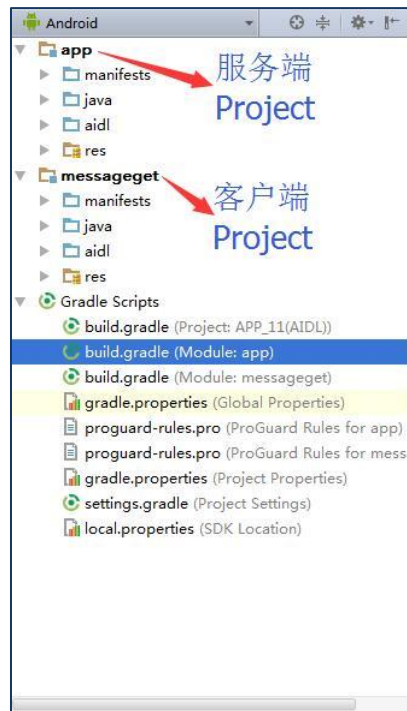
Android

app
manifests
java
aidl
res

服务端
Project

messageget
manifests
java
aidl
res

客户端
Project

Gradle Scripts
build.gradle (Project: APP_11(AIDL))
build.gradle (Module: app)
build.gradle (Module: messageget)
gradle.properties (Global Properties)
proguard-rules.pro (ProGuard Rules for app)
proguard-rules.pro (ProGuard Rules for mess
gradle.properties (Project Properties)
settings.gradle (Project Settings)
local.properties (SDK Location)